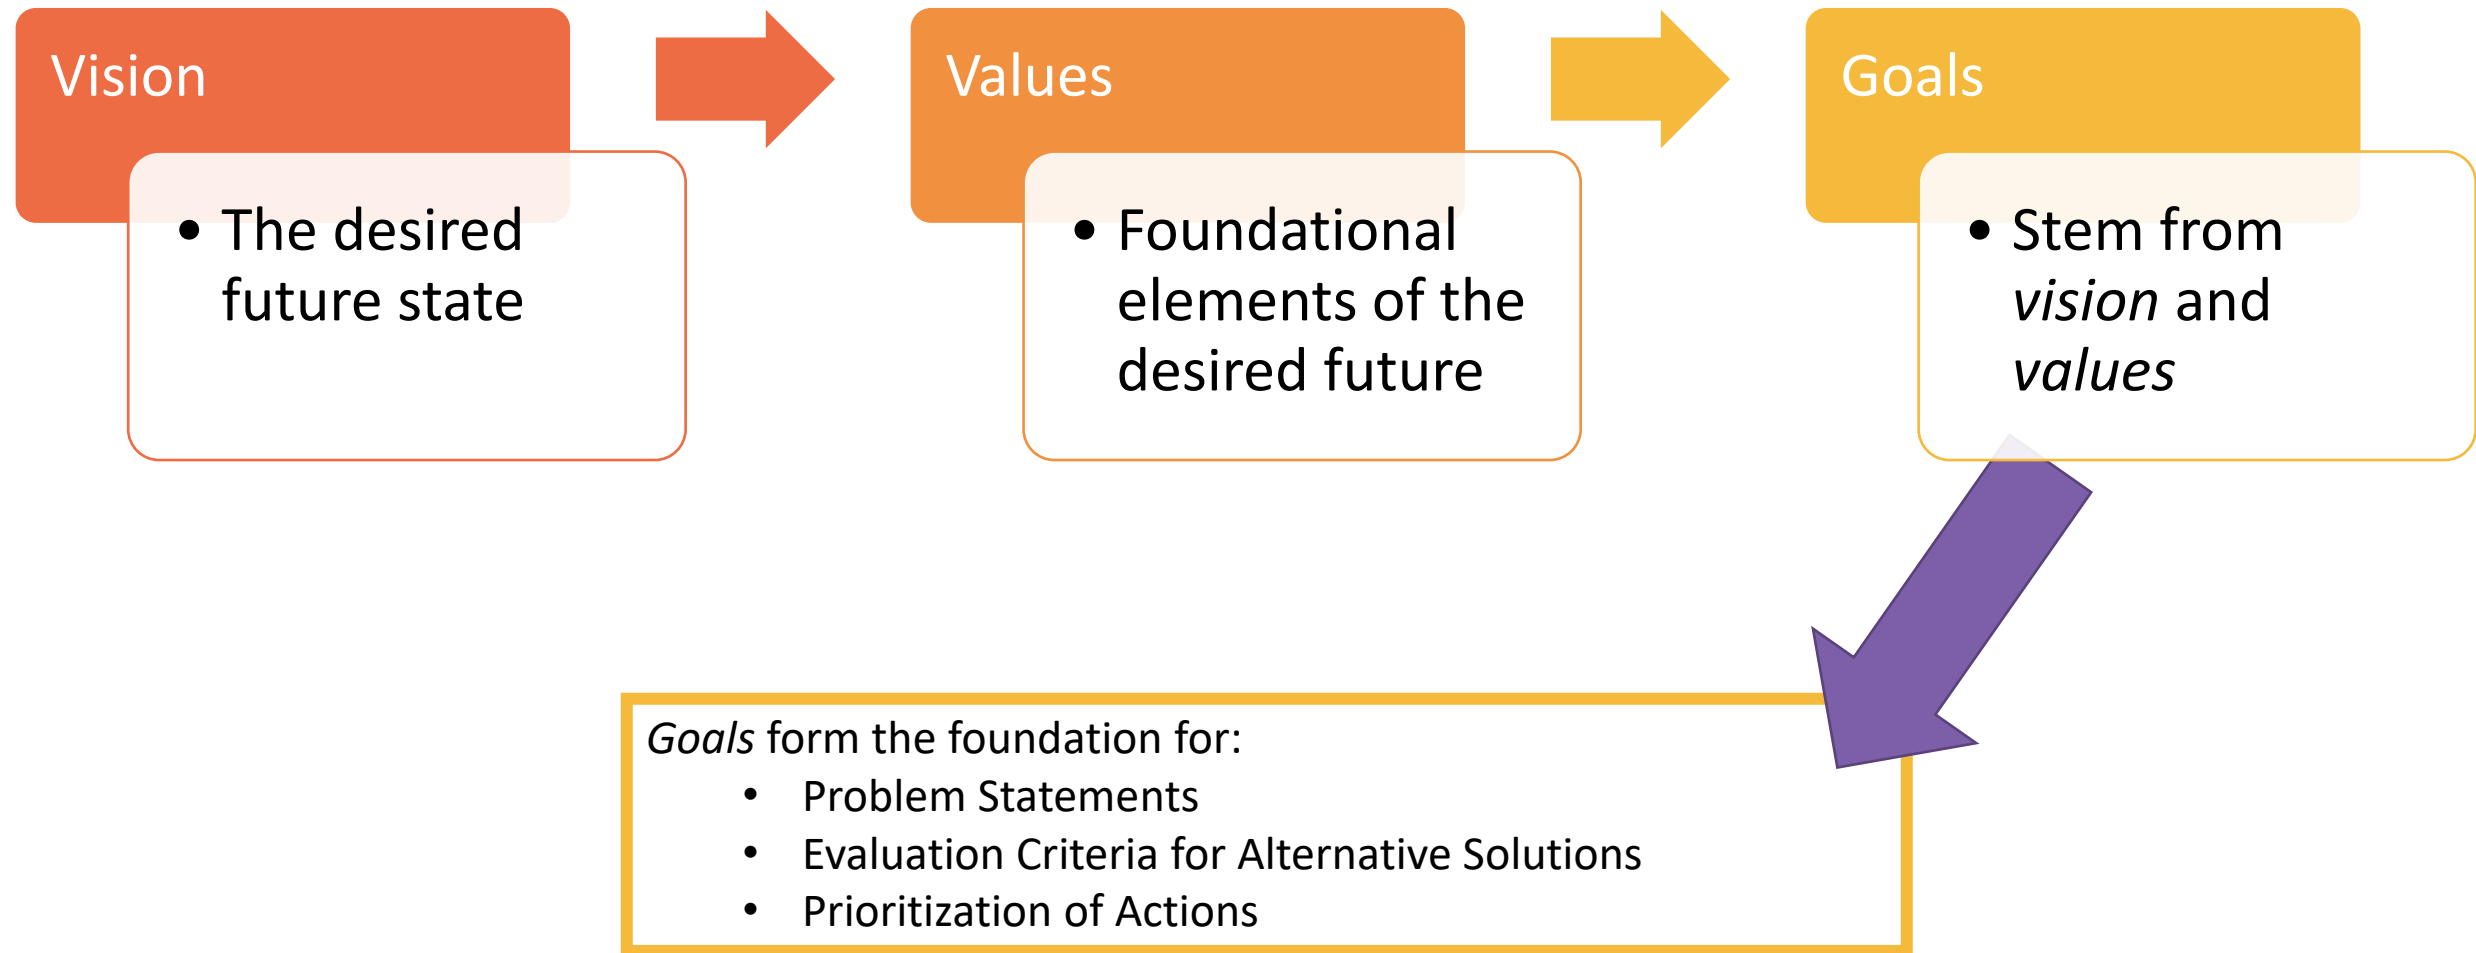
Vision

• The desired future state

Values

• Foundational elements of the desired future

Goals

• Stem from *vision* and *values*

*Goals* form the foundation for:
• Problem Statements
• Evaluation Criteria for Alternative Solutions
• Prioritization of Actions